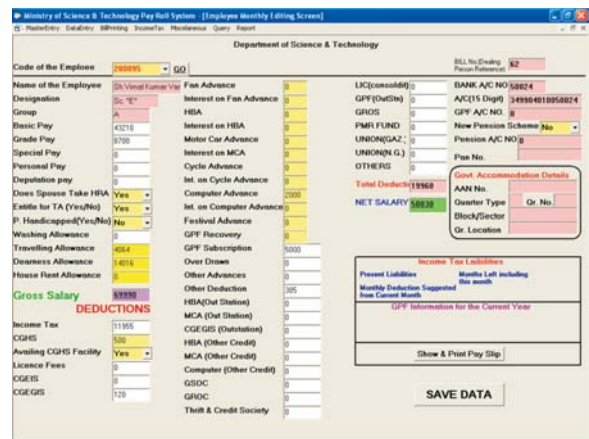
Ministry of Science & Technology Pay Roll System - [Employee Monthly Editing Screen]

MasterEntry DataEntry BillPrinting IncomeTax Miscelaneous Query Report

Department of Science & Technology

Code of the Employee 200895 GO

BILL No.(Dealing Person Reference) 62

Name of the Employee Sh.Vimal Kumar Var
Designation Sc."E"
Group A
Basic Pay 43210
Grade Pay 8700
Special Pay 0
Personal Pay 0
Deputation pay 0
Does Spouse Take HRA Yes
Entitle for TA (Yes/No) Yes
P. Handicapped(Yes/No) No
Washing Allowance 0
Travelling Allowance 4064
Dearness Allowance 14016
House Rent Allowance 0

Gross Salary 63930

DEDUCTIONS

Income Tax 11955
CGHS 500
Availing CGHS Facility Yes
Licence Fees 0
CGEIS 0
CGEGIS 120

Fan Advance 0
Interest on Fan Advance 0
HBA 0
Interest on HBA 0
Motor Car Advance 0
Interest on MCA 0
Cycle Advance 0
Int. on Cycle Advance 0
Computer Advance 2000
Int. on Computer Advance 0
Festival Advance 0
GPF Recovery 0
GPF Subscription 5000
Over Drawn 0
Other Advances 0
Other Deduction 305
HBA(Out Station) 0
MCA (Out Station) 0
CGEGIS (Outstation) 0
HBA (Other Credit) 0
MCA (Other Credit) 0
Computer (Other Credit) 0
GSOC 0
GROC 0
Thrift & Credit Society 0

LIC(consolidt) 0
GPF(OutStn) 0
GROS 0
PMR FUND 0
UNION(GAZ.) 0
UNION(N.G.) 0
OTHERS 0

Total Deductn 19960

NET SALARY 50820

BANK A/C NO 50824
A/C(15 Digit) 349904010050824
GPF A/C NO. 0
New Pension Scheme No
Pension A/C NO 0
Pan No.

Govt. Accommodation Details
AAN No.
Quarter Type Qr. No.
Block/Sector
Qr. Location

Income Tax Liabilities
Present Liabilities
Months Left including this month
Monthly Deduction Suggested from Current Month

GPF Information for the Current Year

Show & Print Pay Slip

SAVE DATA